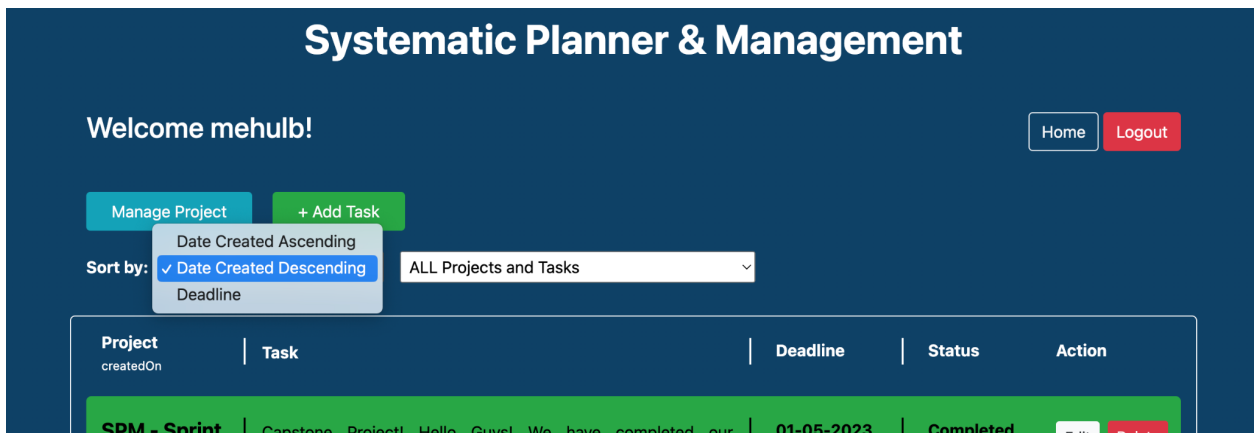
Systematic Planner & Management

Welcome mehulb!

Home
Logout

Manage Project
+ Add Task

Sort by:
Date Created Ascending
✓ Date Created Descending
Deadline

ALL Projects and Tasks

| Project createdOn | Task | Deadline | Status | Action |
|---|---|---|---|---|
| SPM - Sprint | Capstone Project! Hello Guys! We have completed our | 01-05-2023 | Completed | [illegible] |